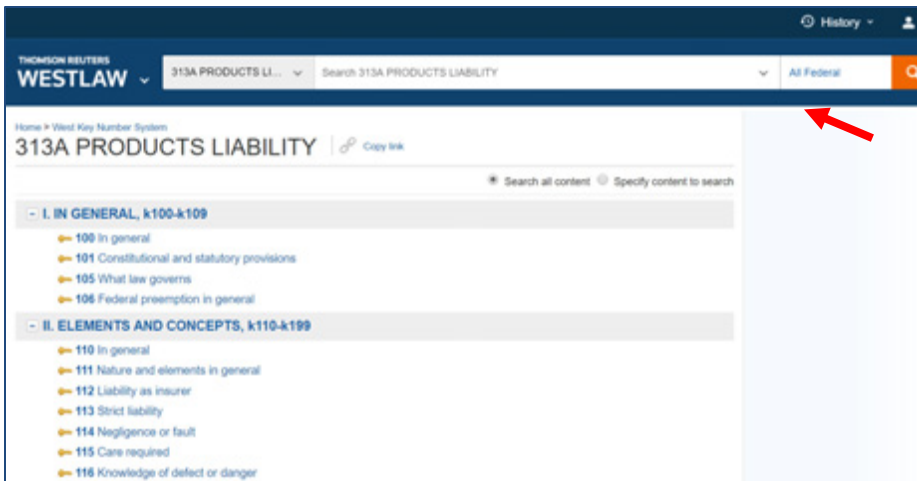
History

THOMSON REUTERS
WESTLAW

313A PRODUCTS LI...

Search 313A PRODUCTS LIABILITY

All Federal

Home > West Key Number System

313A PRODUCTS LIABILITY

Copy link

Search all content Specify content to search

- I. IN GENERAL, k100-k109

100 In general

101 Constitutional and statutory provisions

105 What law governs

106 Federal preemption in general

- II. ELEMENTS AND CONCEPTS, k110-k199

110 In general

111 Nature and elements in general

112 Liability as insurer

113 Strict liability

114 Negligence or fault

115 Care required

116 Knowledge of defect or danger